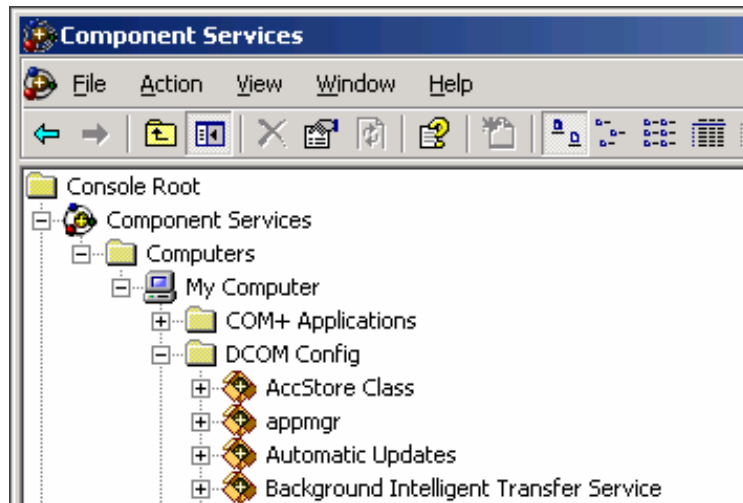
Component Services

File Action View Window Help

Console Root
Component Services
Computers
My Computer
COM+ Applications
DCOM Config
AccStore Class
appmgr
Automatic Updates
Background Intelligent Transfer Service